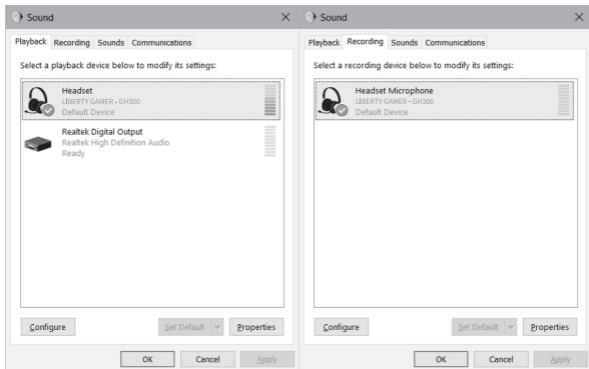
Sound ×

Playback Recording Sounds Communications

Select a playback device below to modify its settings:

Headset
LIBERTY GAMER - GH300
Default Device

Realtek Digital Output
Realtek High Definition Audio
Ready

Configure

Set Default

Properties

OK Cancel Apply

Sound ×

Playback Recording Sounds Communications

Select a recording device below to modify its settings:

Headset Microphone
LIBERTY GAMER - GH300
Default Device

Configure

Set Default

Properties

OK Cancel Apply